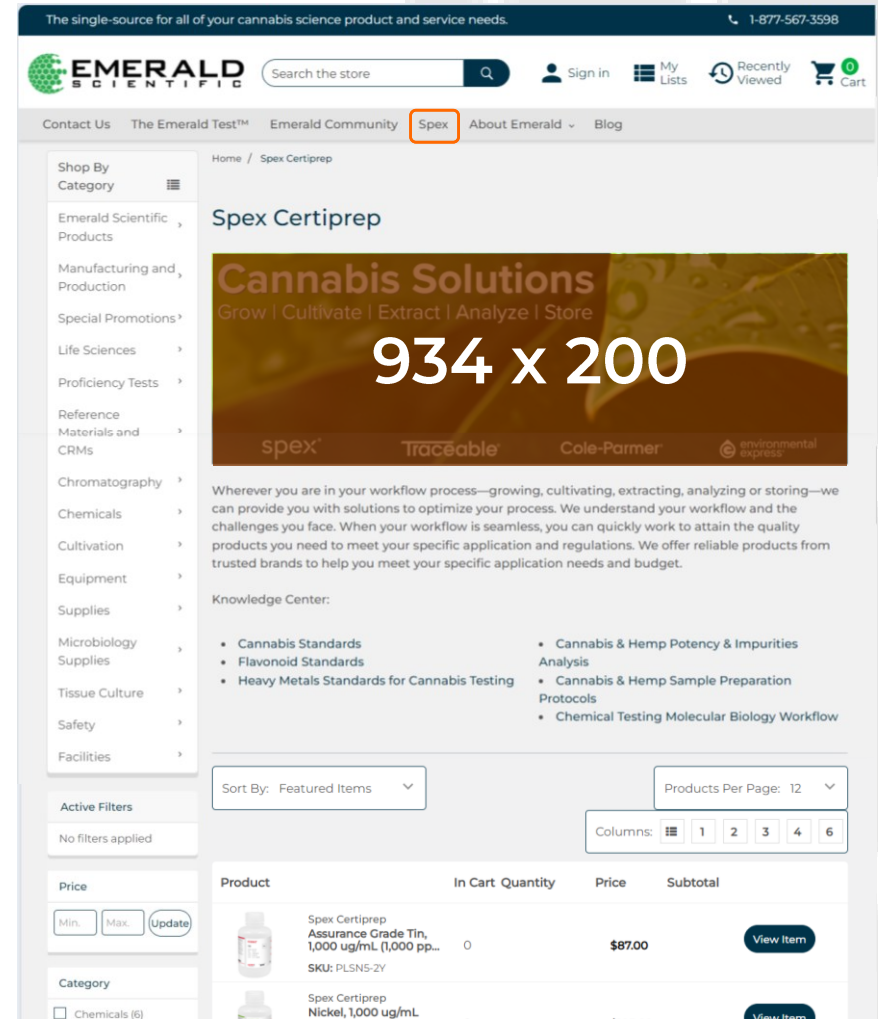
The single-source for all of your cannabis science product and service needs.

1-877-567-3598

EMERALD SCIENTIFIC

Search the store

Sign in

My Lists

Recently Viewed

0 Cart

Contact Us The Emerald Test™ Emerald Community Spex About Emerald Blog

Shop By Category

Emerald Scientific Products
Manufacturing and Production
Special Promotions
Life Sciences
Proficiency Tests
Reference Materials and CRMs
Chromatography
Chemicals
Cultivation
Equipment
Supplies
Microbiology Supplies
Tissue Culture
Safety
Facilities

Active Filters

No filters applied

Price

Min. Max. Update

Category

Chemicals (6)

Home / Spex Certiprep

Spex Certiprep

Cannabis Solutions
Grow | Cultivate | Extract | Analyze | Store

934 x 200

spex Traceable Cole-Parmer environmental express

Wherever you are in your workflow process—growing, cultivating, extracting, analyzing or storing—we can provide you with solutions to optimize your process. We understand your workflow and the challenges you face. When your workflow is seamless, you can quickly work to attain the quality products you need to meet your specific application and regulations. We offer reliable products from trusted brands to help you meet your specific application needs and budget.

Knowledge Center:

- Cannabis Standards
- Flavonoid Standards
- Heavy Metals Standards for Cannabis Testing

- Cannabis & Hemp Potency & Impurities Analysis
- Cannabis & Hemp Sample Preparation Protocols
- Chemical Testing Molecular Biology Workflow

Sort By: Featured Items

Products Per Page: 12

Columns: 1 2 3 4 6

| Product | In Cart | Quantity | Price | Subtotal | |
|---|---|---|---|---|---|
| Spex Certiprep Assurance Grade Tin, 1,000 ug/mL (1,000 pp... SKU: PLSN5-2Y | 0 | | $87.00 | | View Item |
| Spex Certiprep Nickel, 1,000 ug/mL | | | | | View Item |